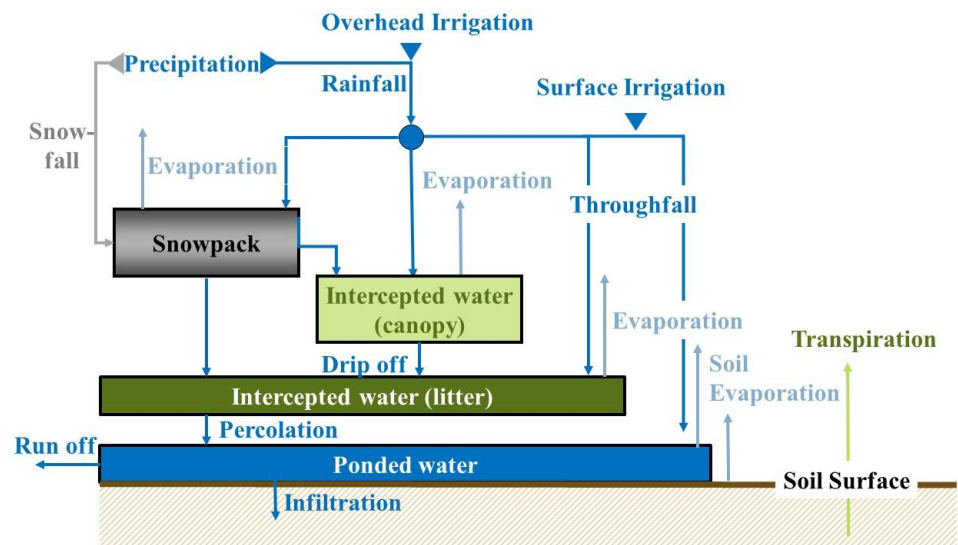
Overhead Irrigation

Precipitation

Snow-fall

Rainfall

Surface Irrigation

Evaporation

Evaporation

Throughfall

Snowpack

Intercepted water (canopy)

Evaporation

Transpiration

Soil Evaporation

Drip off

Intercepted water (litter)

Percolation

Run off

Ponded water

Soil Surface

Infiltration